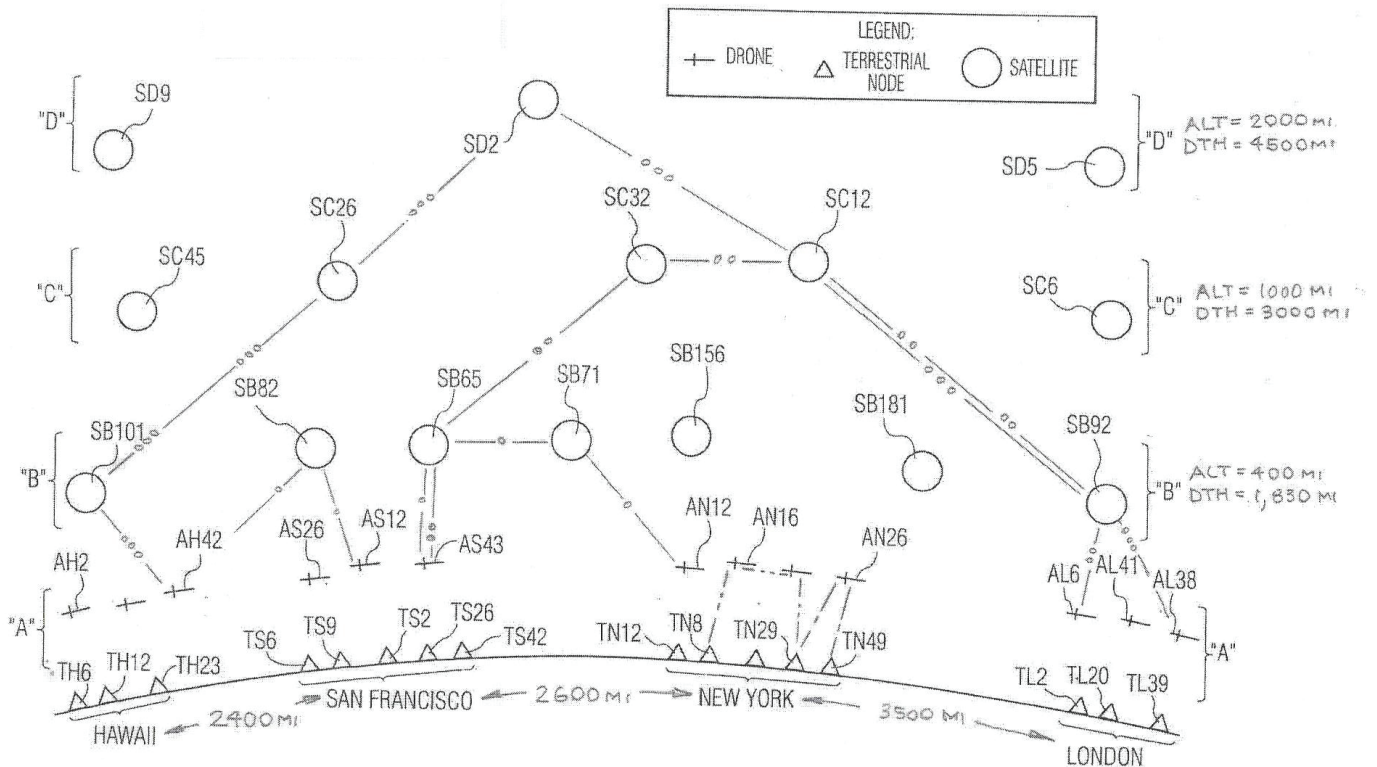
LEGEND:
DRONE
TERRESTRIAL NODE
SATELLITE

"D"
SD9
SD2
"D" ALT = 2000 MI DTH = 4500 MI
SD5

"C"
SC45
SC26
SC32
SC12
SC6
"C" ALT = 1000 MI DTH = 3000 MI

SB82
SB65
SB71
SB156
SB181
SB101
"B"
SB92
"B" ALT = 400 MI DTH = 1,830 MI

AH42
AS26
AS12
AS43
AN12
AN16
AN26
AH2
"A"
AL6
AL41
AL38
"A"

TS6
TS9
TS2
TS26
TS42
TN12
TN8
TN29
TN49
TH6
TH12
TH23
TL2
TL20
TL39

SAN FRANCISCO
2600 MI
NEW YORK
3500 MI
HAWAII
2400 MI
LONDON